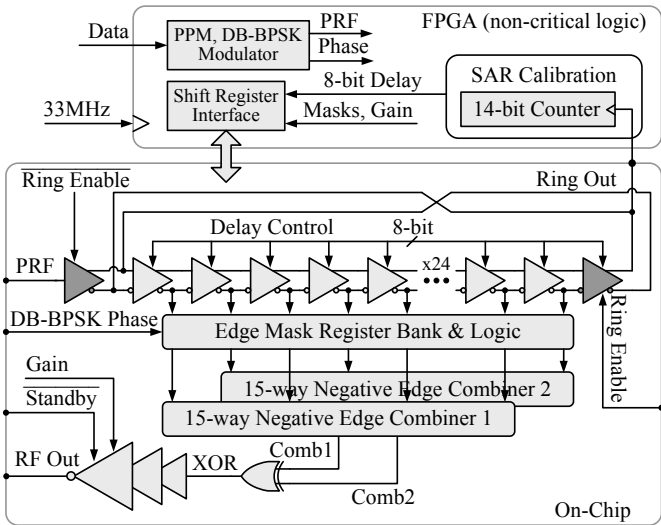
FPGA (non-critical logic)

Data

PPM, DB-BPSK Modulator

PRF

Phase

8-bit Delay

SAR Calibration

33MHz

Shift Register Interface

Masks, Gain

14-bit Counter

$\overline{\text{Ring Enable}}$

Ring Out

Delay Control

8-bit

PRF

x24

DB-BPSK Phase

Edge Mask Register Bank & Logic

Ring Enable

Gain

$\overline{\text{Standby}}$

15-way Negative Edge Combiner 2

15-way Negative Edge Combiner 1

Comb1

RF Out

XOR

Comb2

On-Chip